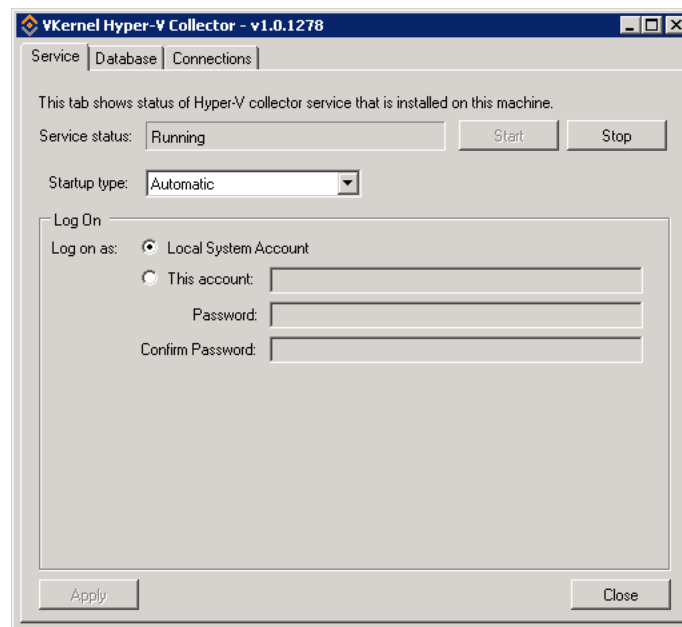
VKernel Hyper-V Collector - v1.0.1278

Service | Database | Connections

This tab shows status of Hyper-V collector service that is installed on this machine.

Service status: Running

Start

Stop

Startup type: Automatic

Log On

Log on as: Local System Account

This account:

Password:

Confirm Password:

Apply

Close